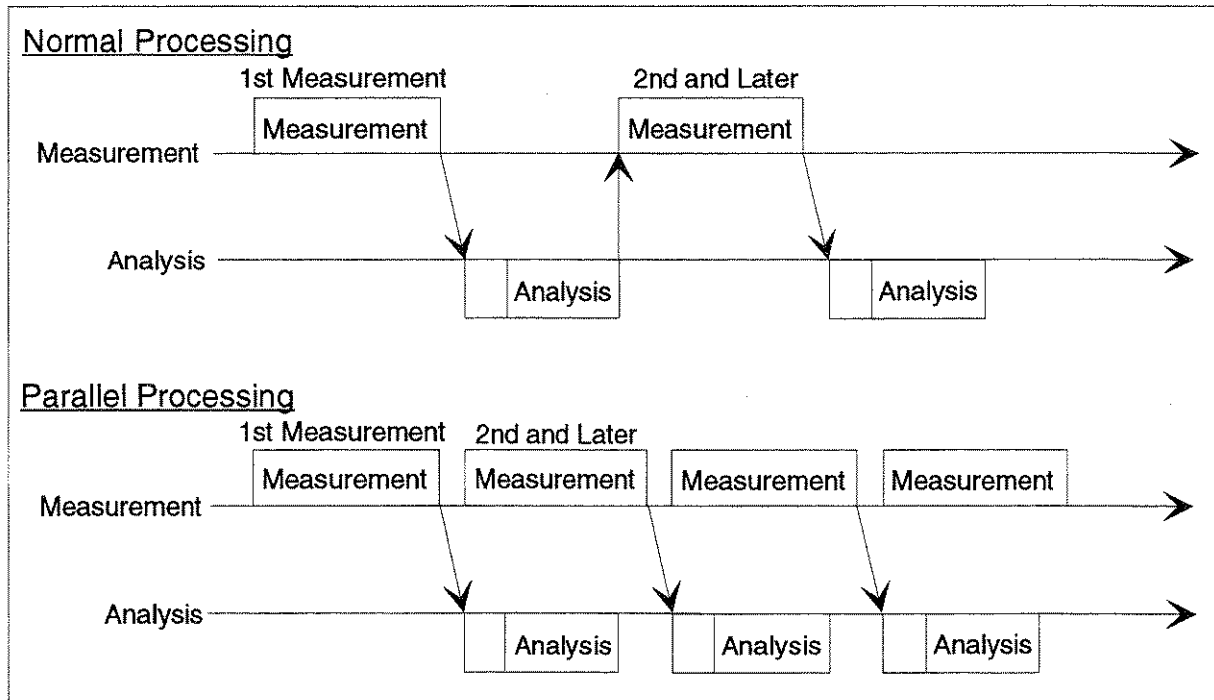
Normal Processing

1st Measurement

Measurement

2nd and Later

Measurement

Measurement

Analysis

Analysis

Analysis

Parallel Processing

1st Measurement

2nd and Later

Measurement

Measurement

Measurement

Measurement

Measurement

Analysis

Analysis

Analysis

Analysis